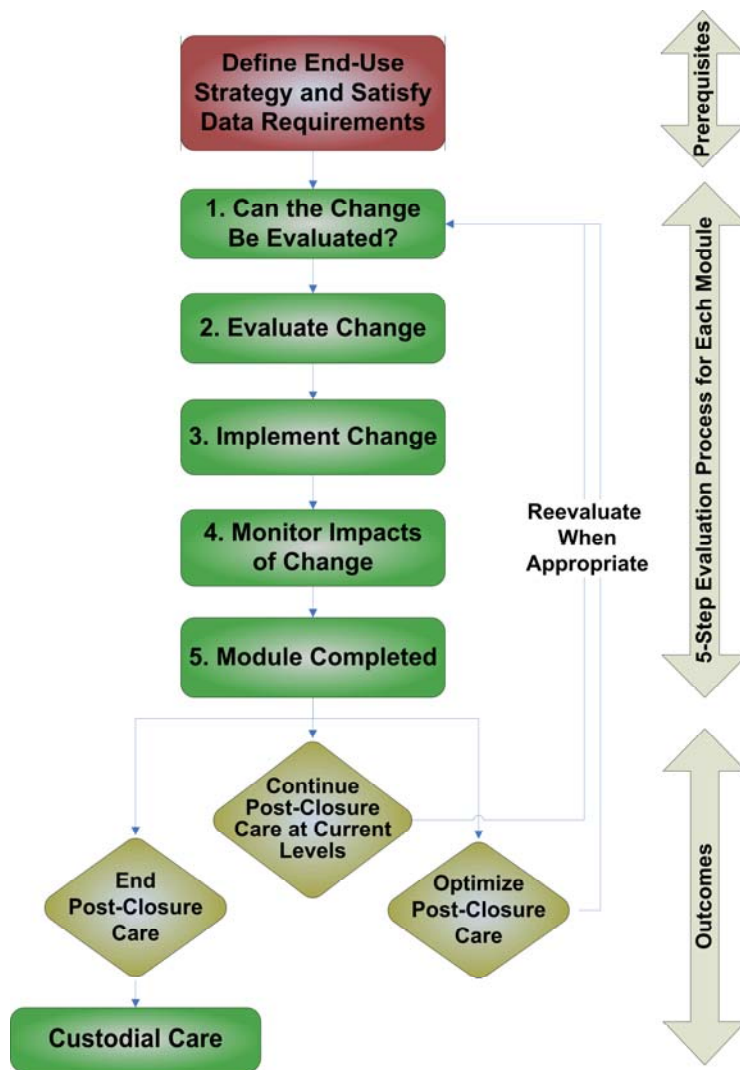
Define End-Use Strategy and Satisfy Data Requirements

1. Can the Change Be Evaluated?

2. Evaluate Change

3. Implement Change

4. Monitor Impacts of Change

5. Module Completed

Continue Post-Closure Care at Current Levels

End Post-Closure Care

Optimize Post-Closure Care

Custodial Care

Reevaluate When Appropriate

Prerequisites

5-Step Evaluation Process for Each Module

Outcomes